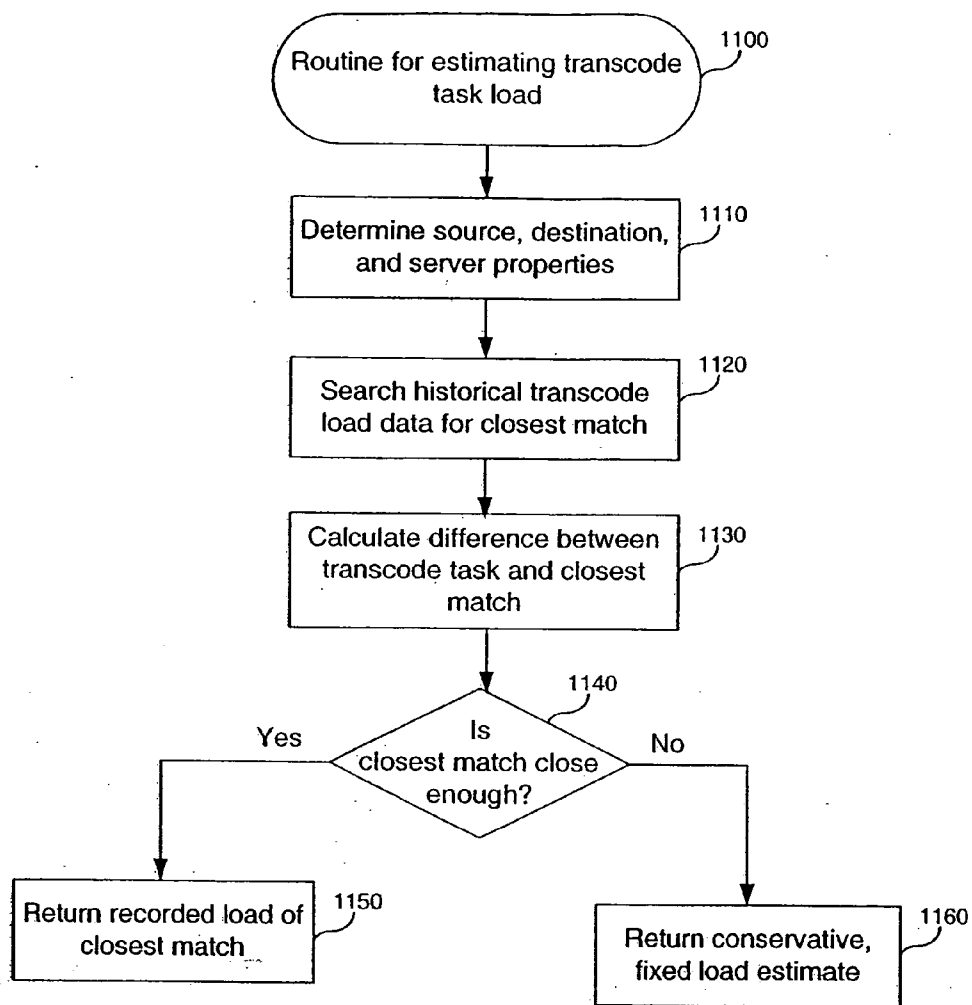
Routine for estimating transcode task load

1100

Determine source, destination, and server properties

1110

Search historical transcode load data for closest match

1120

Calculate difference between transcode task and closest match

1130

Is closest match close enough?

1140

Yes

No

Return recorded load of closest match

1150

Return conservative, fixed load estimate

1160